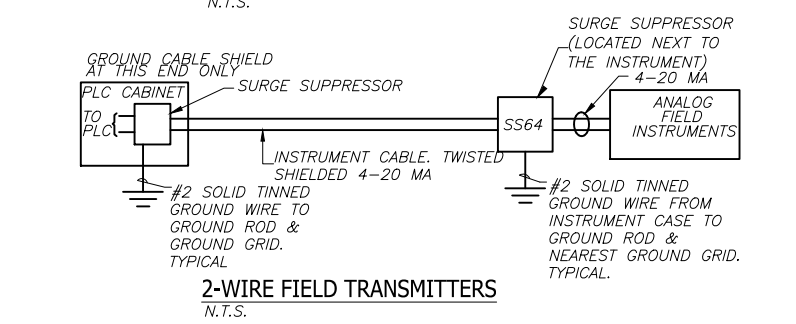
N.T.S.

GROUND CABLE SHIELD AT THIS END ONLY

PLC CABINET

TO PLC

SURGE SUPPRESSOR

SURGE SUPPRESSOR (LOCATED NEXT TO THE INSTRUMENT)

4–20 MA

SS64

ANALOG FIELD INSTRUMENTS

INSTRUMENT CABLE. TWISTED SHIELDED 4–20 MA

#2 SOLID TINNED GROUND WIRE TO GROUND ROD & GROUND GRID. TYPICAL

#2 SOLID TINNED GROUND WIRE FROM INSTRUMENT CASE TO GROUND ROD & NEAREST GROUND GRID. TYPICAL.

2-WIRE FIELD TRANSMITTERS
N.T.S.